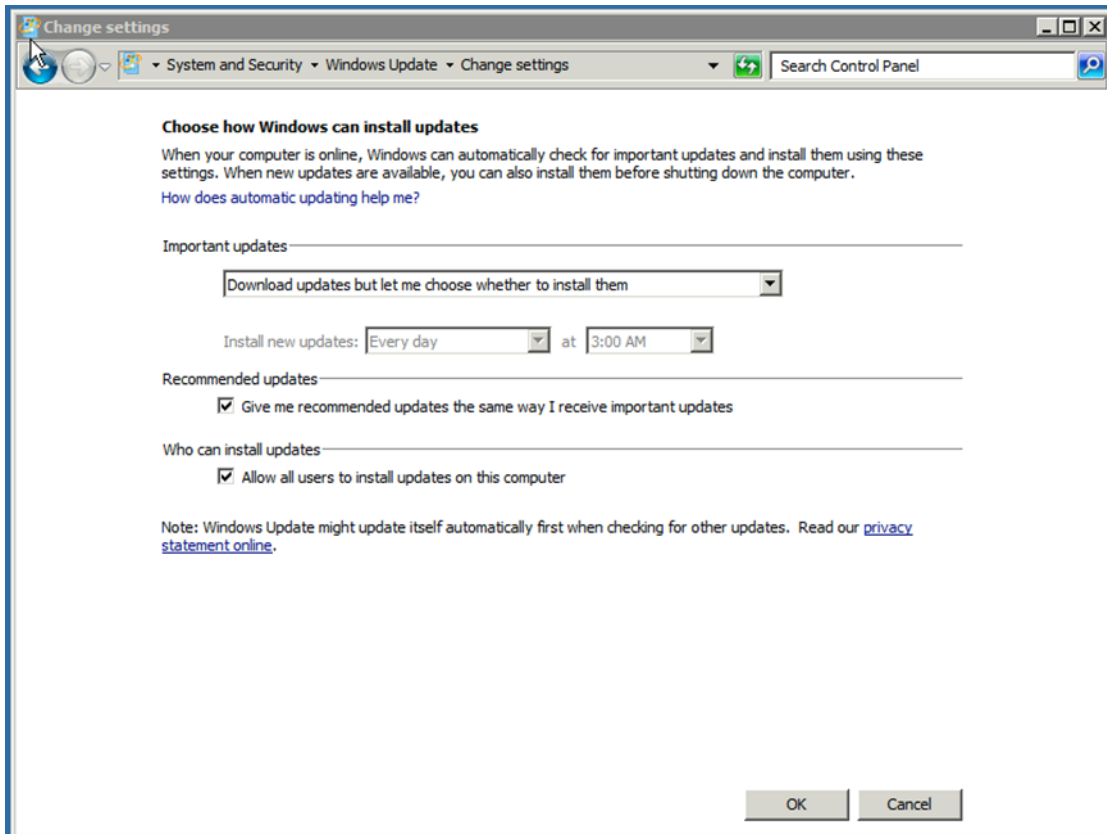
Change settings

System and Security ▸ Windows Update ▸ Change settings

Search Control Panel

Choose how Windows can install updates

When your computer is online, Windows can automatically check for important updates and install them using these settings. When new updates are available, you can also install them before shutting down the computer.

How does automatic updating help me?

Important updates

Download updates but let me choose whether to install them

Install new updates: Every day at 3:00 AM

Recommended updates

☑ Give me recommended updates the same way I receive important updates

Who can install updates

☑ Allow all users to install updates on this computer

Note: Windows Update might update itself automatically first when checking for other updates. Read our privacy statement online.

OK Cancel